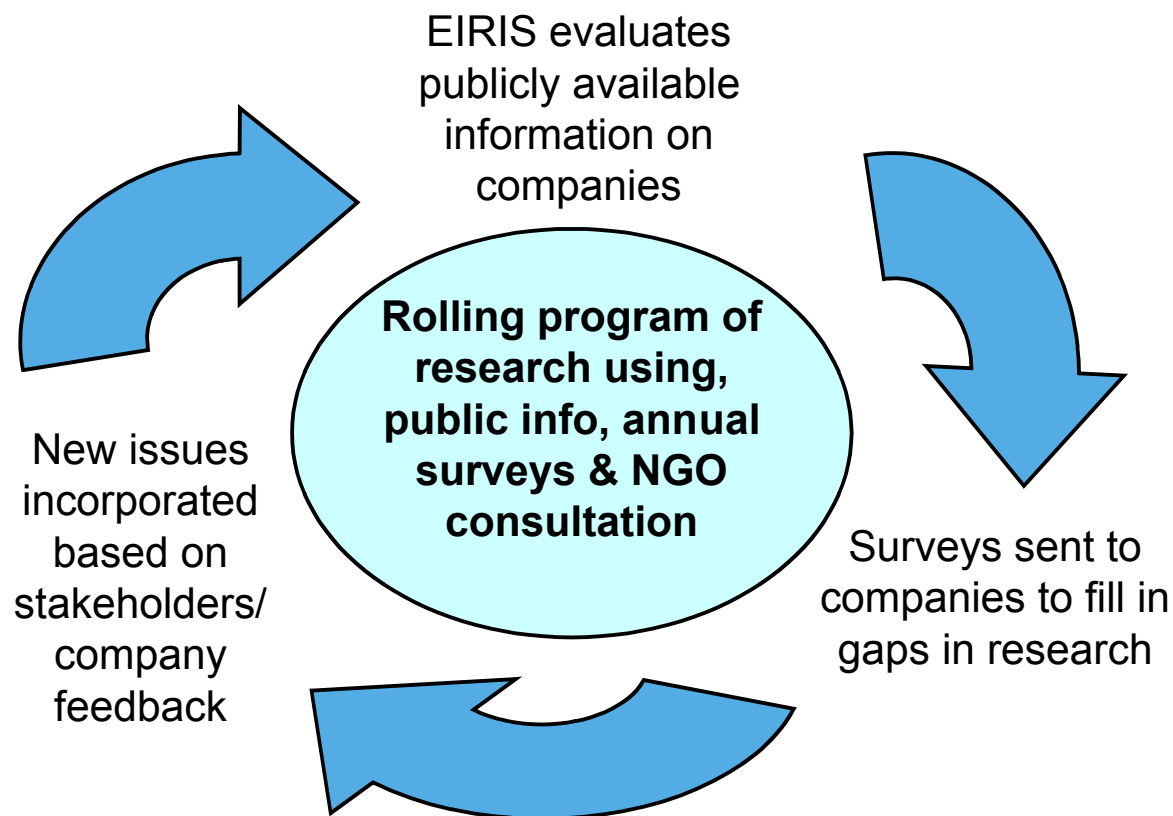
EIRIS evaluates publicly available information on companies

Rolling program of research using, public info, annual surveys & NGO consultation

Surveys sent to companies to fill in gaps in research

New issues incorporated based on stakeholders/ company feedback